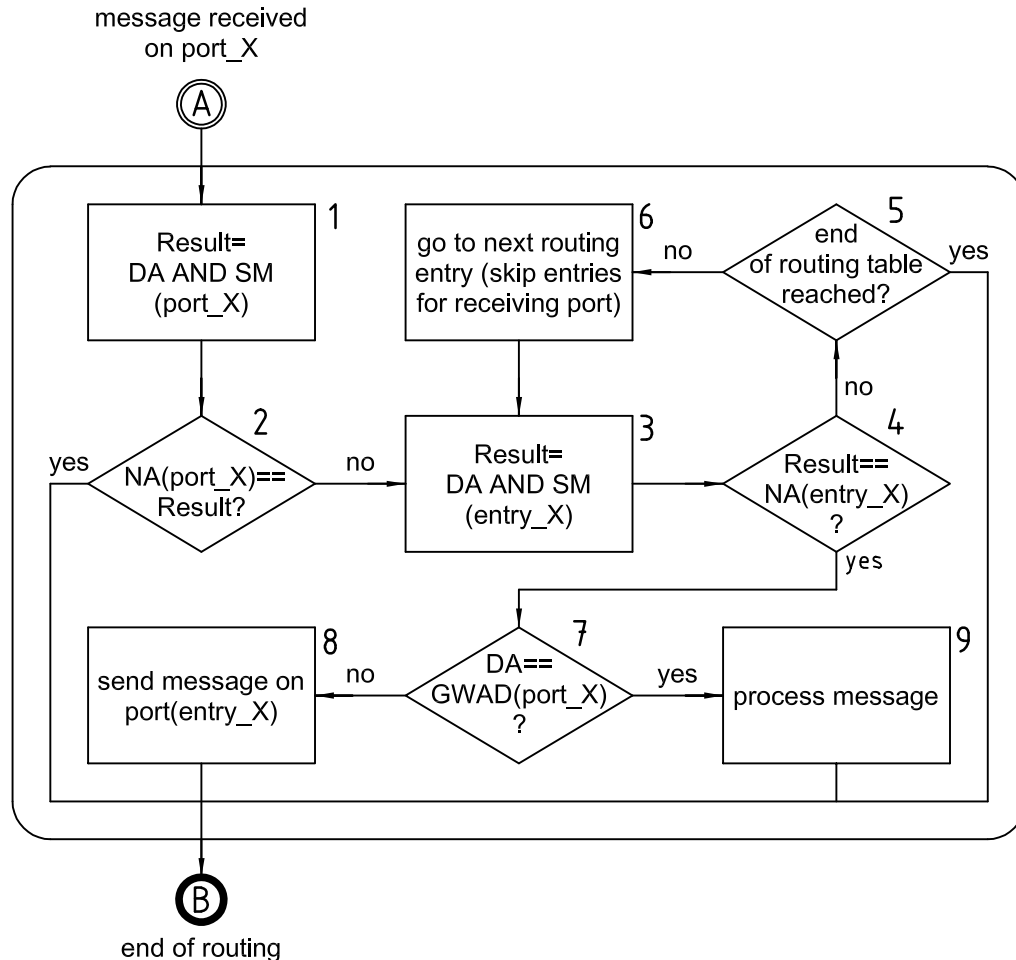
message received on port_X

A

1
Result= DA AND SM (port_X)

6
go to next routing entry (skip entries for receiving port)

no

5
end of routing table reached?

yes

no

2
yes
NA(port_X)== Result?

no

3
Result= DA AND SM (entry_X)

4
Result== NA(entry_X) ?

yes

8
send message on port(entry_X)

no

7
DA== GWAD(port_X) ?

yes

9
process message

B

end of routing